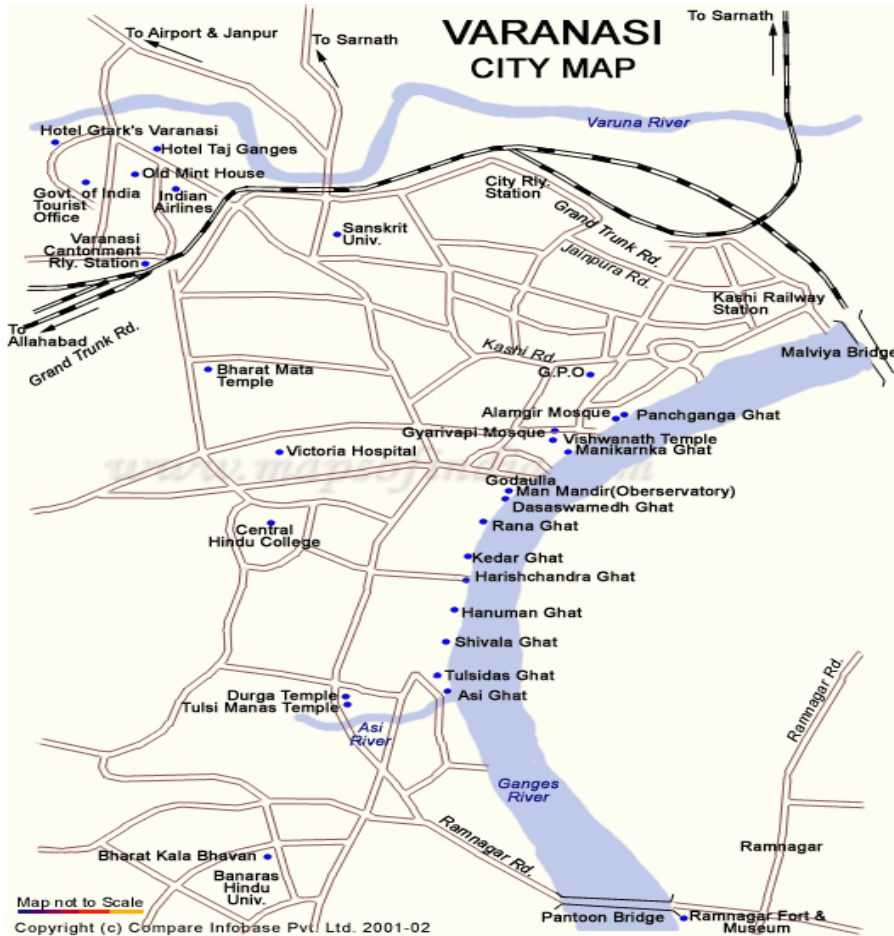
VARANASI
CITY MAP

To Airport & Janpur
To Sarnath
To Sarnath
Varuna River
Hotel Gtark's Varanasi
Hotel Taj Ganges
Old Mint House
Govt. of India Tourist Office
Indian Airlines
City Rly. Station
Grand Trunk Rd.
Sanskrit Univ.
Jainpura Rd.
Varanasi Cantonment Rly. Station
Kashi Railway Station
To Allahabad
Grand Trunk Rd.
Malviya Bridge
Kashi Rd.
Bharat Mata Temple
G.P.O
Alamgir Mosque
Panchganga Ghat
Gyarivapi Mosque
Vishwanath Temple
Manikarnka Ghat
Victoria Hospital
www.mapsofindia.com
Godaulia
Man Mandir(Oberservatory)
Dasaswamedh Ghat
Rana Ghat
Central Hindu College
Kedar Ghat
Harishchandra Ghat
Hanuman Ghat
Shivala Ghat
Tulsidas Ghat
Asi Ghat
Ramnagar Rd.
Durga Temple
Tulsi Manas Temple
Asi River
Ganges River
Ramnagar Rd.
Ramnagar
Bharat Kala Bhavan
Banaras Hindu Univ.
Map not to Scale
Pantoon Bridge
Ramnagar Fort & Museum
Copyright (c) Compare Infobase Pvt. Ltd. 2001-02